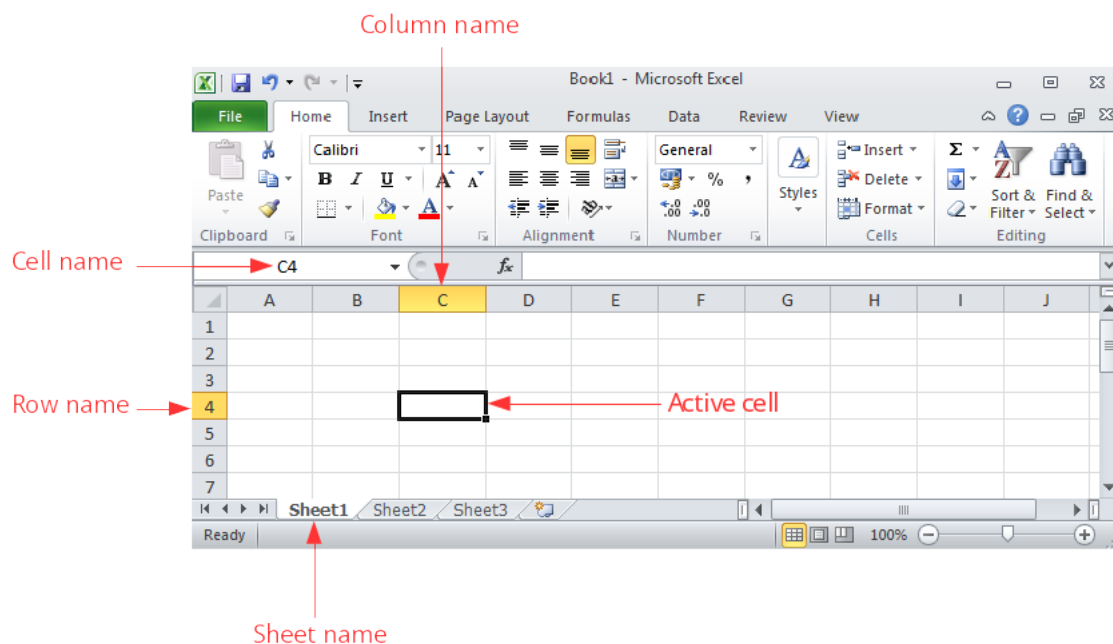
Column name

Book1 - Microsoft Excel

File Home Insert Page Layout Formulas Data Review View

Paste
Clipboard

Calibri 11
B I U A A
Font

Alignment

General
% ,
$^{+.0}_{.00}$ $^{.00}_{+.0}$
Number

Styles

Insert
Delete
Format
Cells

Σ
Sort & Filter
Find & Select
Editing

Cell name

C4

$f_x$

| | A | B | C | D | E | F | G | H | I | J |
|---|---|---|---|---|---|---|---|---|---|---|
| 1 | | | | | | | | | | |
| 2 | | | | | | | | | | |
| 3 | | | | | | | | | | |
| 4 | | | | | | | | | | |
| 5 | | | | | | | | | | |
| 6 | | | | | | | | | | |
| 7 | | | | | | | | | | |

Row name

Active cell

Sheet1 Sheet2 Sheet3

Ready

100%

Sheet name